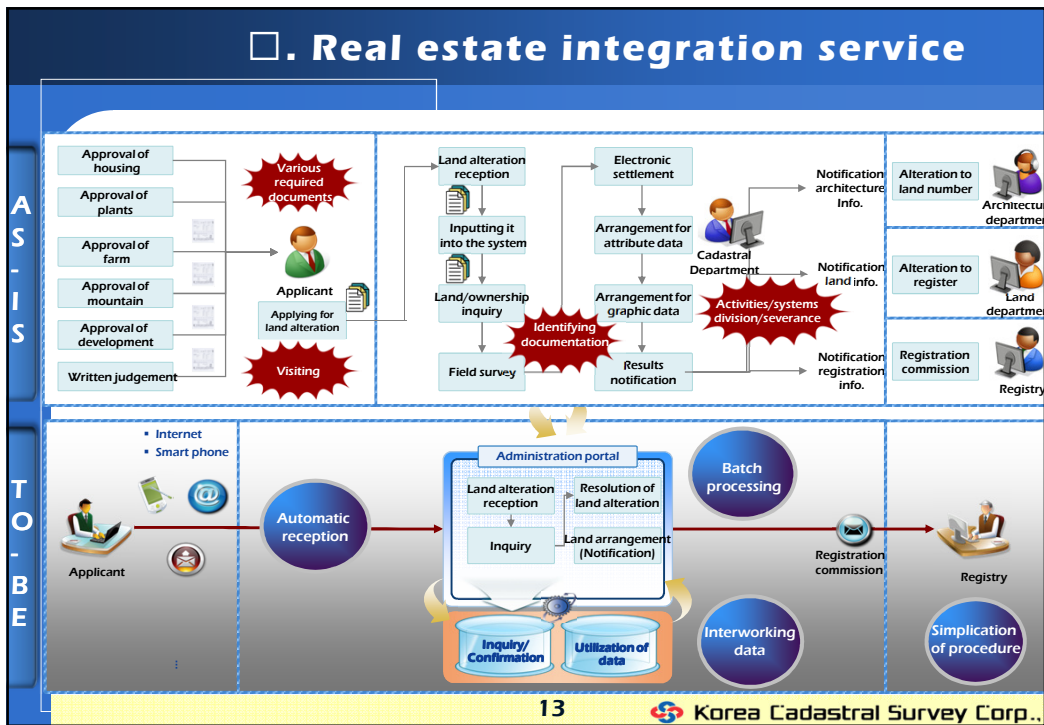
□. Real estate integration service

A
S
-
I
S

Approval of housing
Approval of plants
Approval of farm
Approval of mountain
Approval of development
Written judgement

Various required documents
Applicant
Applying for land alteration
Visiting

Land alteration reception
Inputting it into the system
Land/ownership inquiry
Field survey
Identifying documentation

Electronic settlement
Arrangement for attribute data
Arrangement for graphic data
Results notification
Cadastral Department
Activities/systems division/severance

Notification architecture Info.
Notification land info.
Notification registration info.

Alteration to land number
Architectur department
Alteration to register
Land departmen
Registration commission
Registry

T
O
-
B
E

Internet
Smart phone
Applicant
Automatic reception

Administration portal
Land alteration reception
Resolution of land alteration
Inquiry
Land arrangement (Notification)
Inquiry/ Confirmation
Utilization of data

Batch processing
Interworking data
Registration commission
Registry
Simplication of procedure

13
Korea Cadastral Survey Corp.,